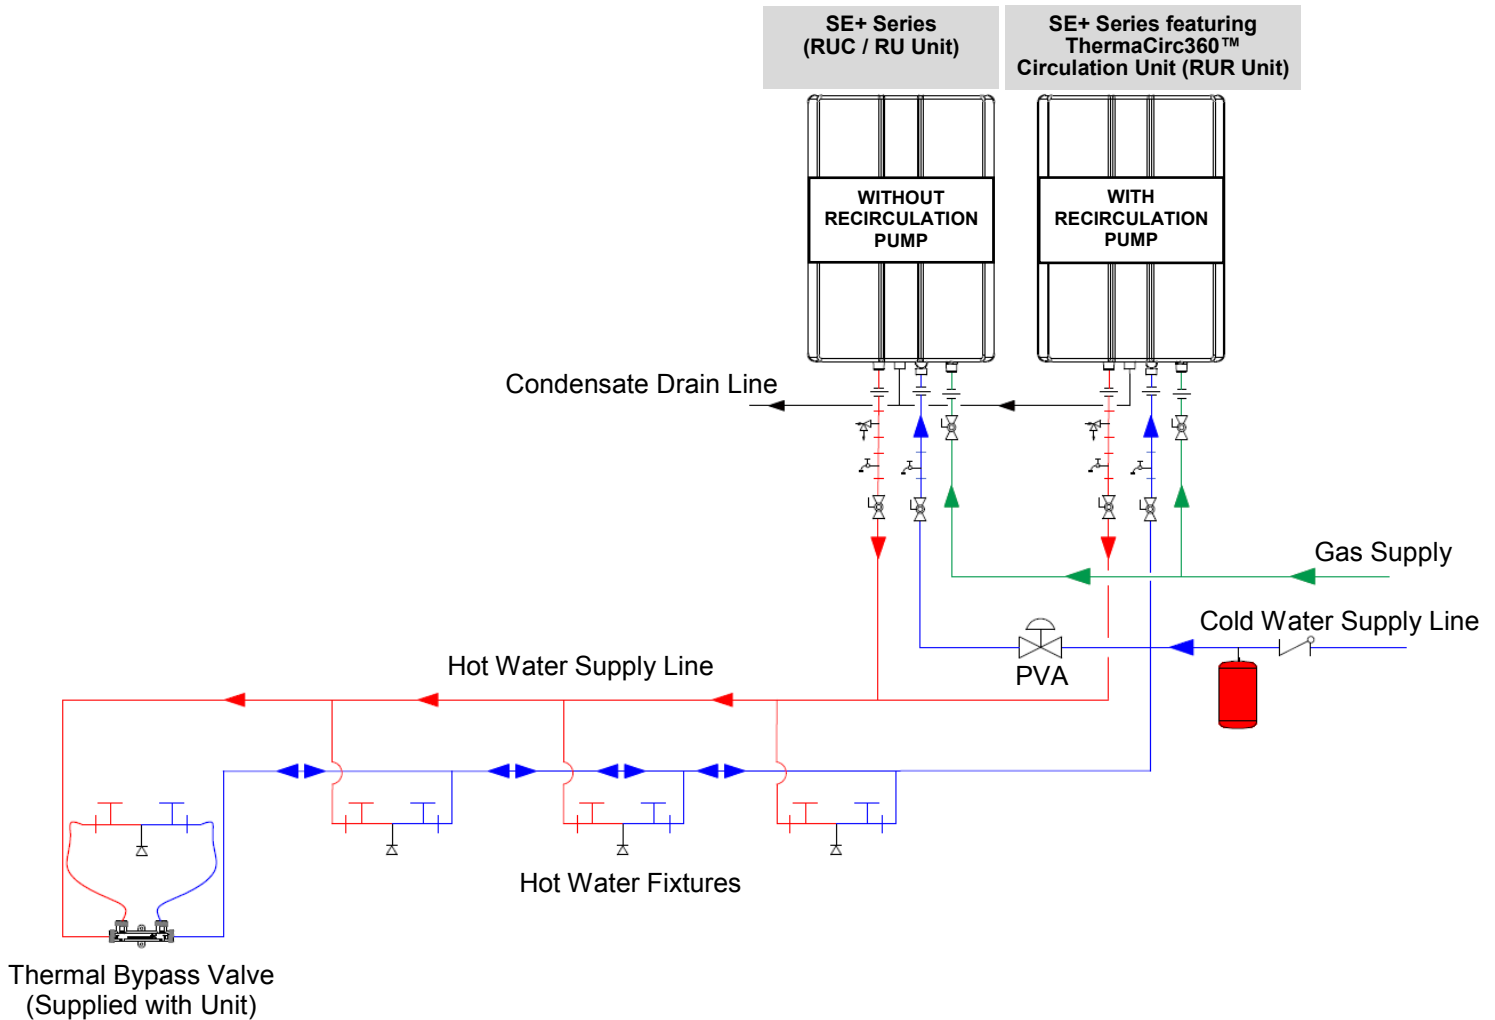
SE+ Series
(RUC / RU Unit)

SE+ Series featuring
ThermaCirc360™
Circulation Unit (RUR Unit)

WITHOUT
RECIRCULATION
PUMP

WITH
RECIRCULATION
PUMP

Condensate Drain Line

Gas Supply

Cold Water Supply Line

PVA

Hot Water Supply Line

Hot Water Fixtures

Thermal Bypass Valve
(Supplied with Unit)